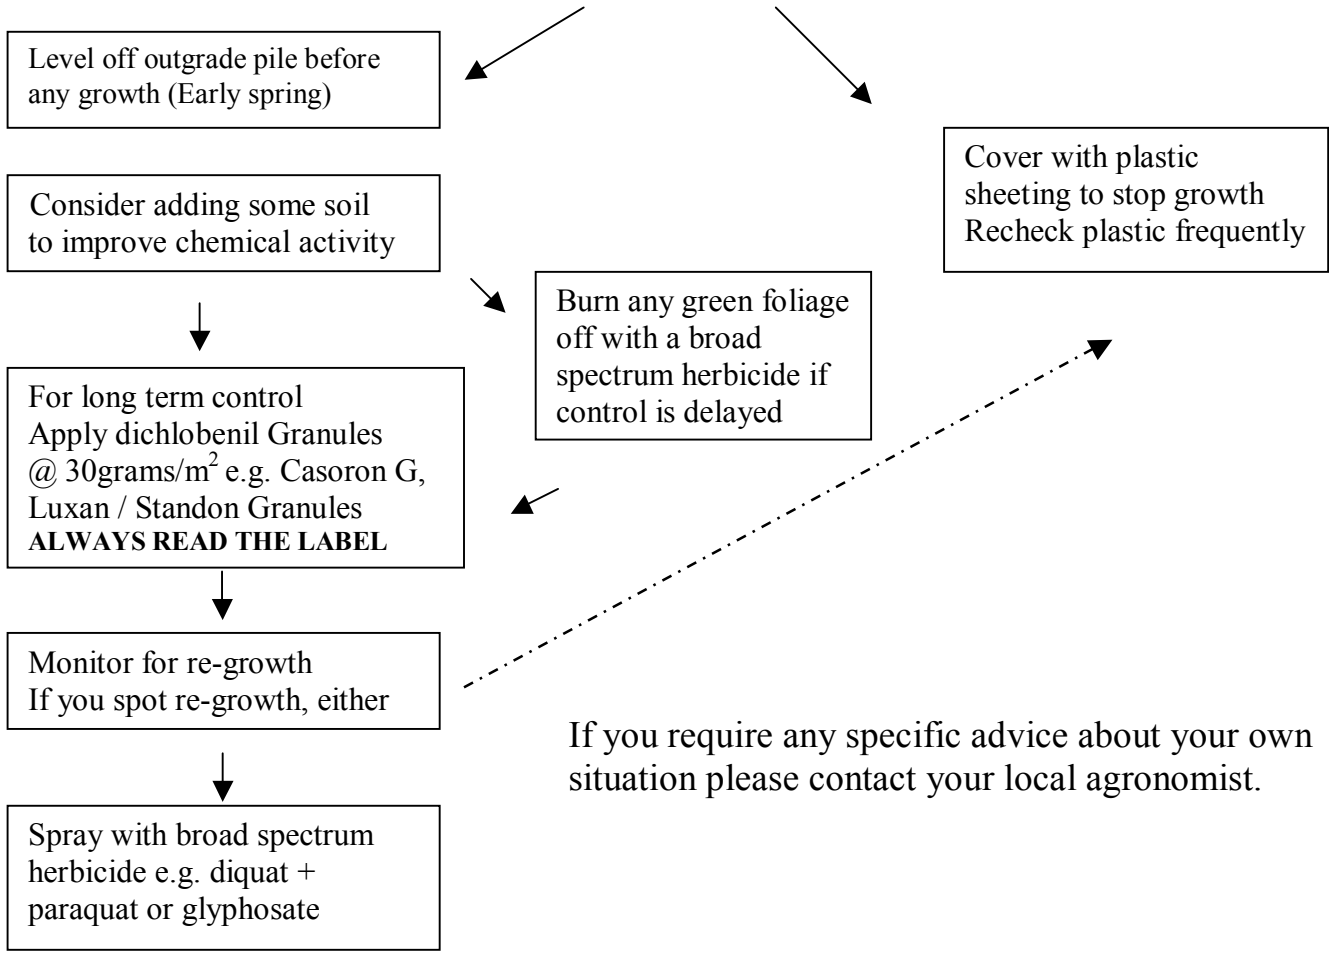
Level off outgrade pile before any growth (Early spring)

Cover with plastic sheeting to stop growth
Recheck plastic frequently

Consider adding some soil to improve chemical activity

Burn any green foliage off with a broad spectrum herbicide if control is delayed

For long term control
Apply dichlobenil Granules @ 30grams/$m^2$ e.g. Casoron G, Luxan / Standon Granules
ALWAYS READ THE LABEL

Monitor for re-growth
If you spot re-growth, either

Spray with broad spectrum herbicide e.g. diquat + paraquat or glyphosate

If you require any specific advice about your own situation please contact your local agronomist.